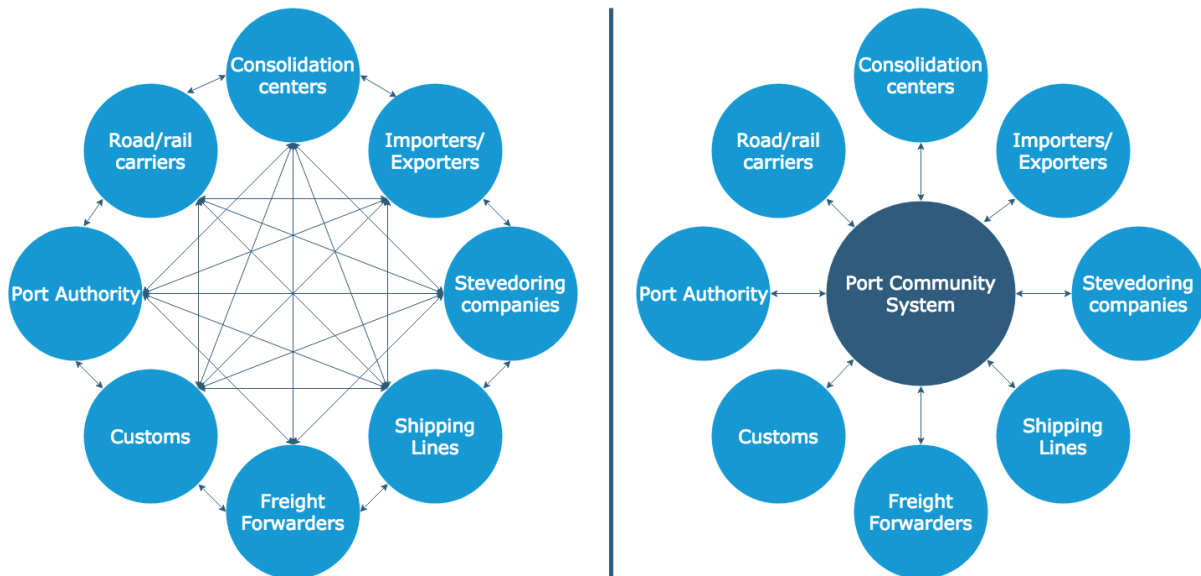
Consolidation centers

Road/rail carriers

Importers/ Exporters

Port Authority

Stevedoring companies

Customs

Shipping Lines

Freight Forwarders

Consolidation centers

Road/rail carriers

Importers/ Exporters

Port Authority

Port Community System

Stevedoring companies

Customs

Shipping Lines

Freight Forwarders